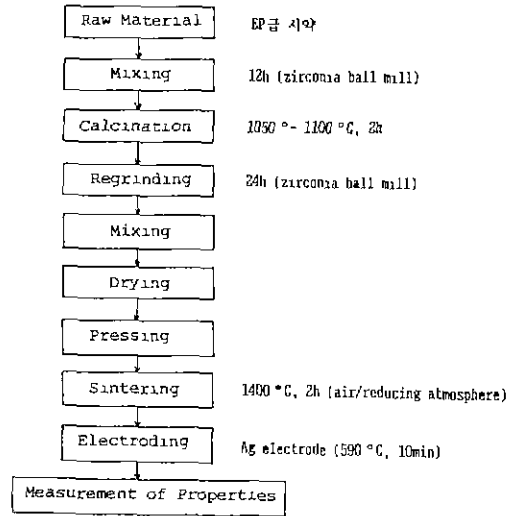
Raw Material

EP급 시약

Mixing

12h (zirconia ball mill)

Calcination

1050 °- 1100 °C, 2h

Regrinding

24h (zirconia ball mill)

Mixing

Drying

Pressing

Sintering

1400 °C, 2h (air/reducing atmosphere)

Electroding

Ag electrode (590 °C, 10min)

Measurement of Properties